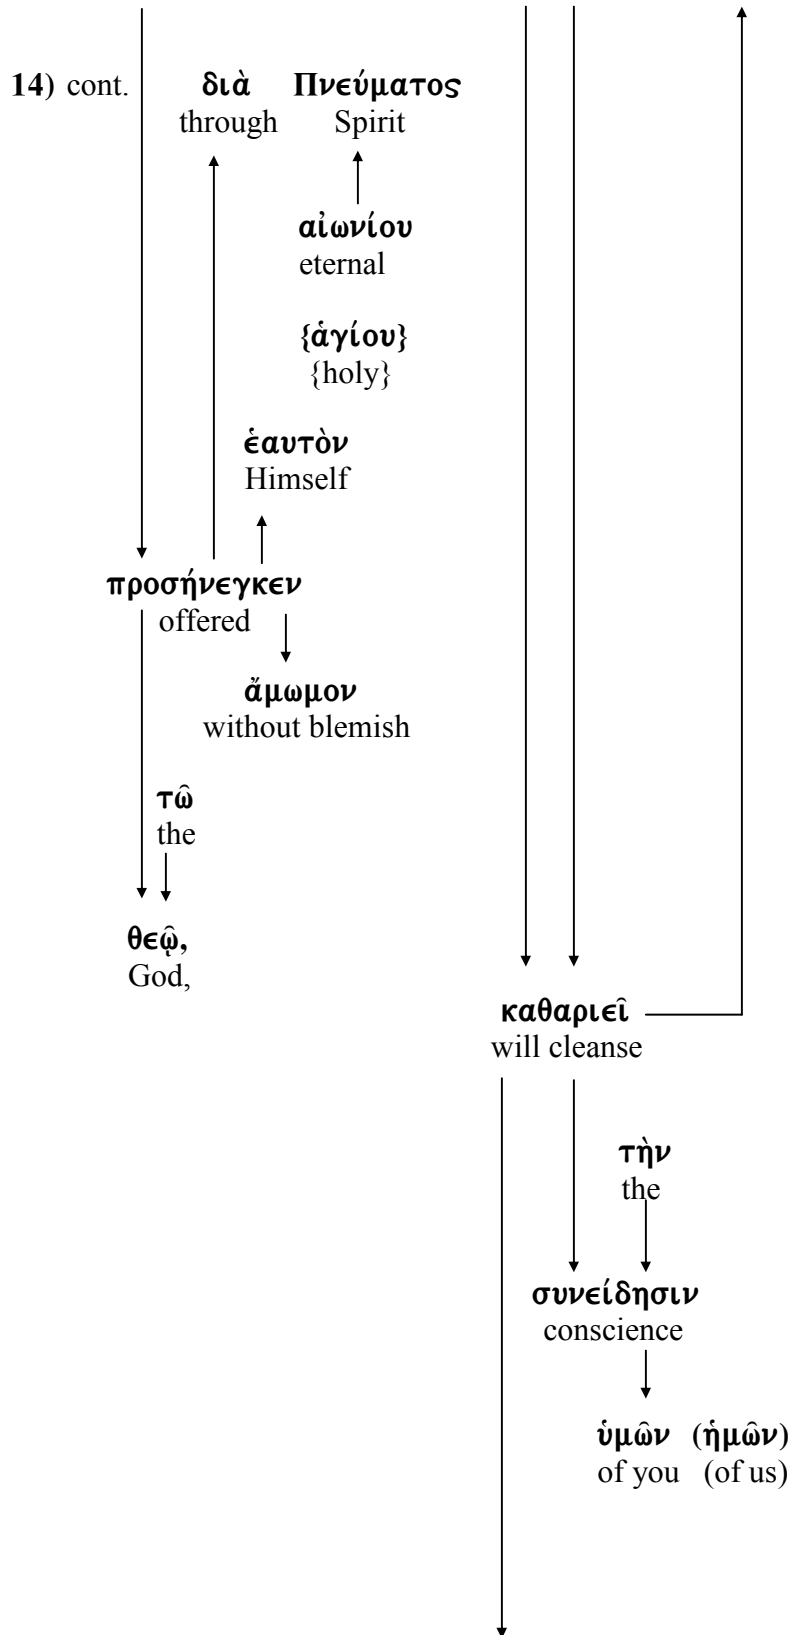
**14)** cont. διὰ Πνεύματος
through Spirit

αἰωνίου
eternal

{ἁγίου}
{holy}

ἑαυτὸν
Himself

προσήνεγκεν
offered

ἄμωμον
without blemish

τῷ
the

θεῷ,
God,

καθαριεῖ
will cleanse

τὴν
the

συνείδησιν
conscience

ὑμῶν (ἡμῶν)
of you (of us)